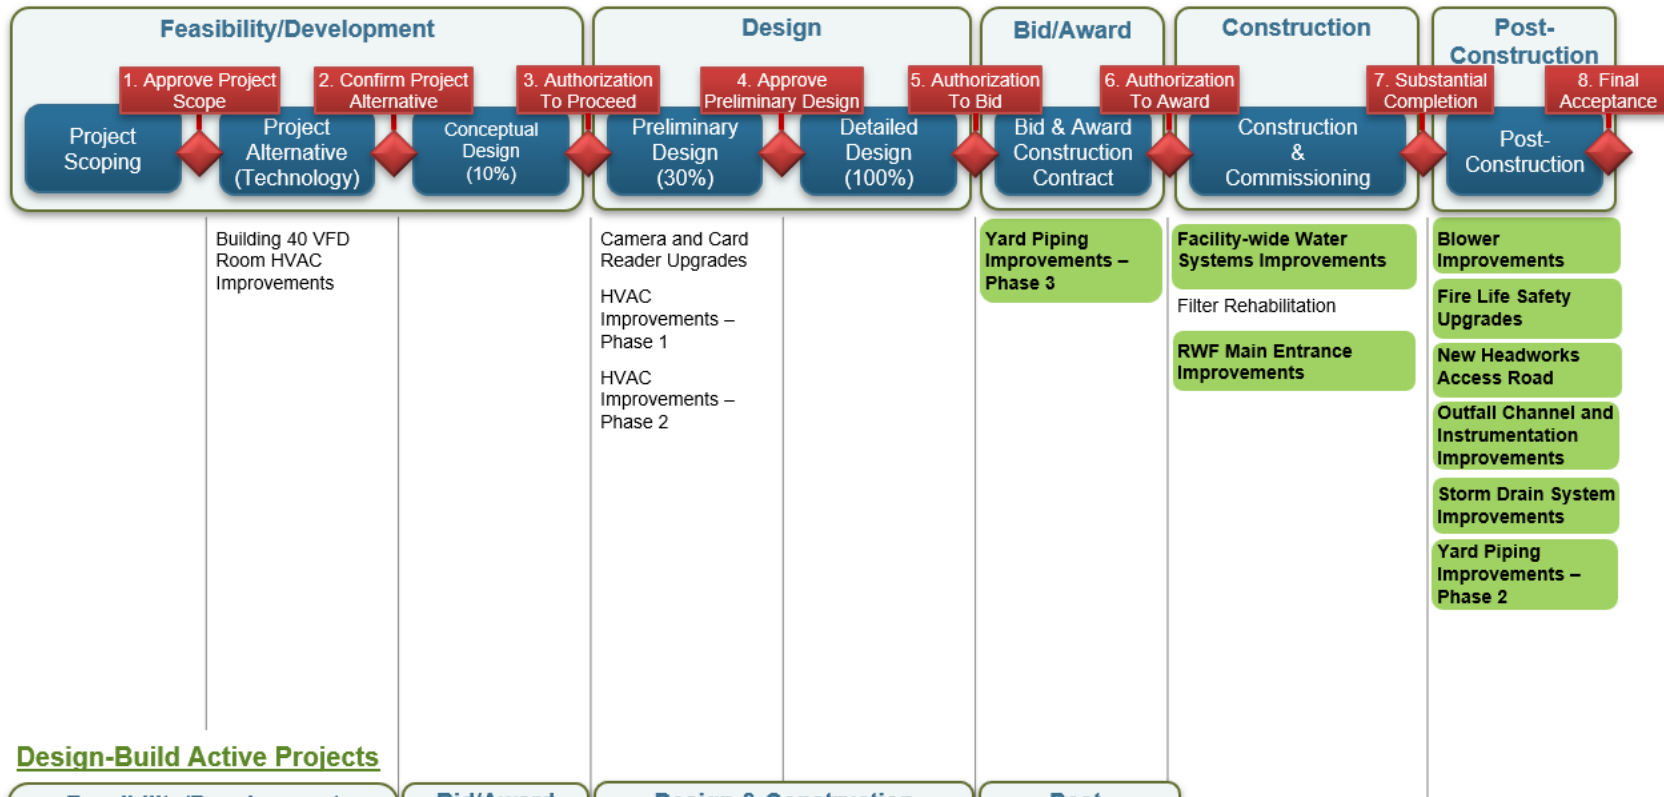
Feasibility/Development

Design

Bid/Award

Construction

Post-Construction

1. Approve Project Scope

2. Confirm Project Alternative

3. Authorization To Proceed

4. Approve Preliminary Design

5. Authorization To Bid

6. Authorization To Award

7. Substantial Completion

8. Final Acceptance

Project Scoping

Project Alternative (Technology)

Conceptual Design (10%)

Preliminary Design (30%)

Detailed Design (100%)

Bid & Award Construction Contract

Construction & Commissioning

Post-Construction

Building 40 VFD Room HVAC Improvements

Camera and Card Reader Upgrades

HVAC Improvements – Phase 1

HVAC Improvements – Phase 2

Yard Piping Improvements – Phase 3

Facility-wide Water Systems Improvements

Filter Rehabilitation

RWF Main Entrance Improvements

Blower Improvements

Fire Life Safety Upgrades

New Headworks Access Road

Outfall Channel and Instrumentation Improvements

Storm Drain System Improvements

Yard Piping Improvements – Phase 2

Design-Build Active Projects

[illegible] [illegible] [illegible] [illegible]